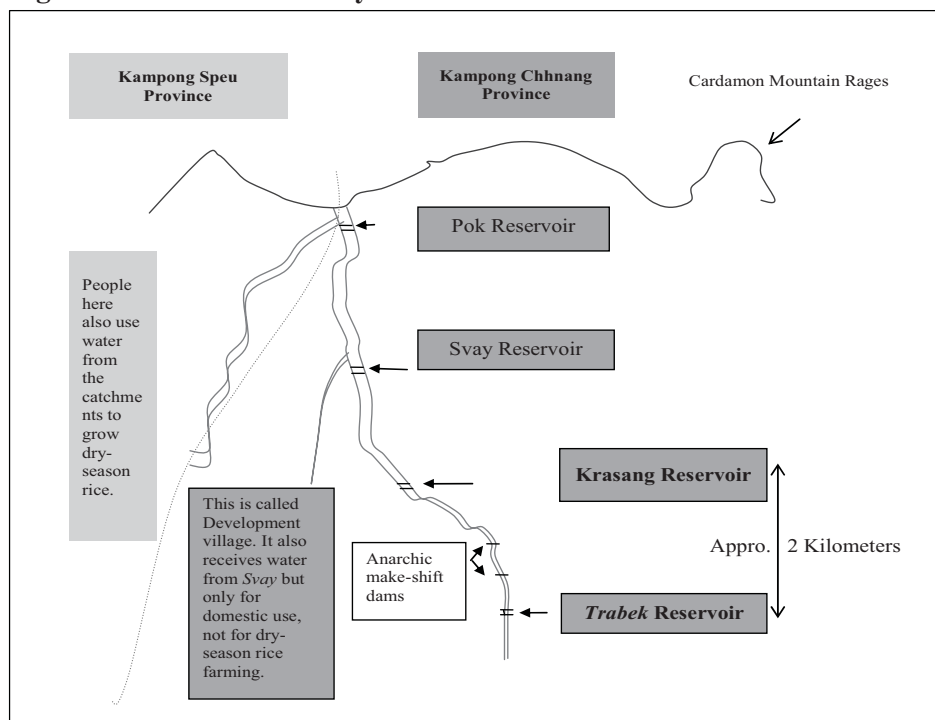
Kampong Speu Province

Kampong Chhnang Province

Cardamon Mountain Rages

Pok Reservoir

People here also use water from the catchments to grow dry-season rice.

Svay Reservoir

Krasang Reservoir

This is called Development village. It also receives water from *Svay* but only for domestic use, not for dry-season rice farming.

Anarchic make-shift dams

Appro. 2 Kilometers

*Trabek* Reservoir